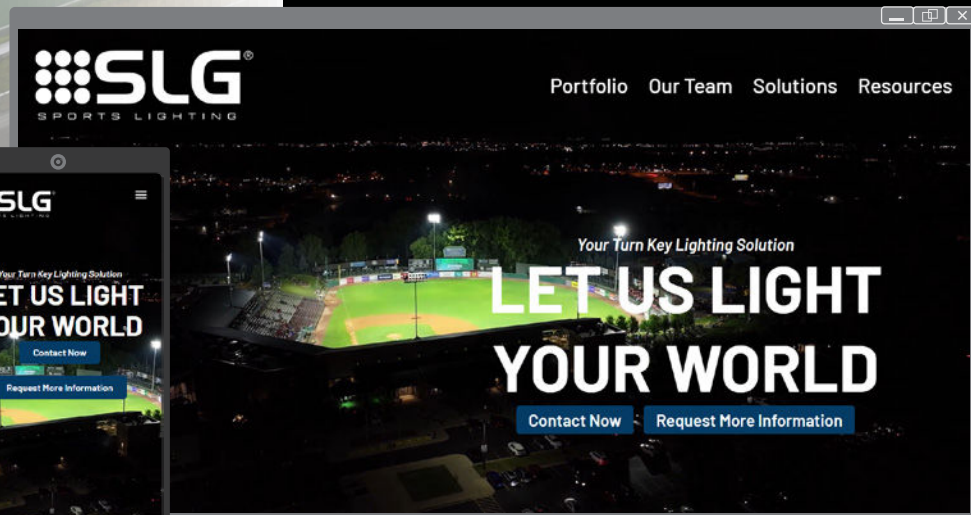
SLG®
SPORTS LIGHTING

Portfolio Our Team Solutions Resources

Your Turn Key Lighting Solution
LET US LIGHT YOUR WORLD

Contact Now Request More Information

SLG®
SPORTS LIGHTING

Your Turn Key Lighting Solution
LET US LIGHT YOUR WORLD

Contact Now
Request More Information